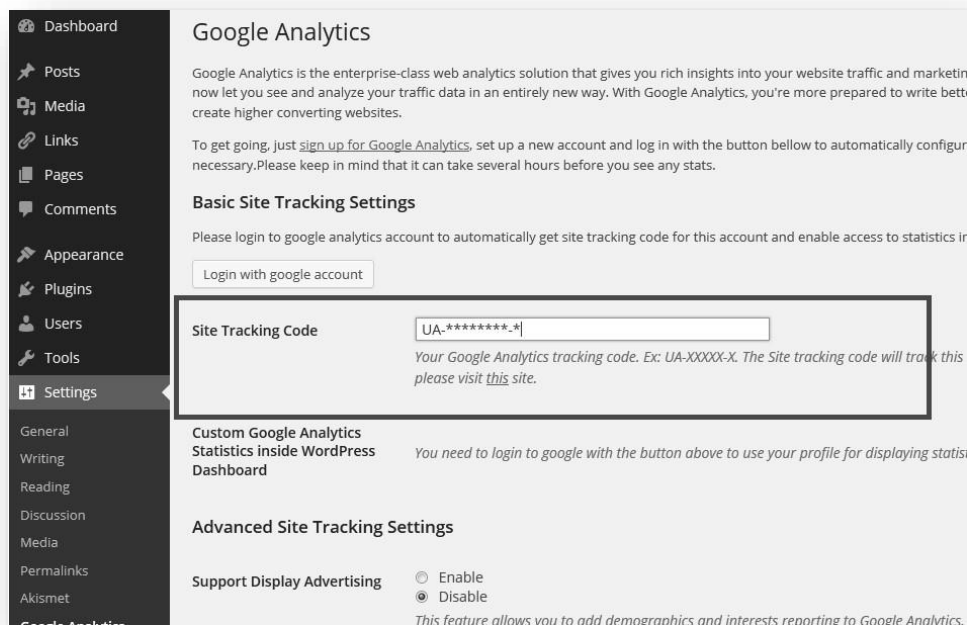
Dashboard
Posts
Media
Links
Pages
Comments
Appearance
Plugins
Users
Tools
Settings
General
Writing
Reading
Discussion
Media
Permalinks
Akismet
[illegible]

Google Analytics

Google Analytics is the enterprise-class web analytics solution that gives you rich insights into your website traffic and marketin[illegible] now let you see and analyze your traffic data in an entirely new way. With Google Analytics, you're more prepared to write bett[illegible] create higher converting websites.

To get going, just sign up for Google Analytics, set up a new account and log in with the button bellow to automatically configur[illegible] necessary.Please keep in mind that it can take several hours before you see any stats.

Basic Site Tracking Settings

Please login to google analytics account to automatically get site tracking code for this account and enable access to statistics i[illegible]

Login with google account

Site Tracking Code
UA-********-*
Your Google Analytics tracking code. Ex: UA-XXXXX-X. The Site tracking code will track this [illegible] please visit this site.

Custom Google Analytics Statistics inside WordPress Dashboard
You need to login to google with the button above to use your profile for displaying statis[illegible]

Advanced Site Tracking Settings

Support Display Advertising
Enable
Disable
This feature allows you to add demographics and interests reporting to Google Analytics.